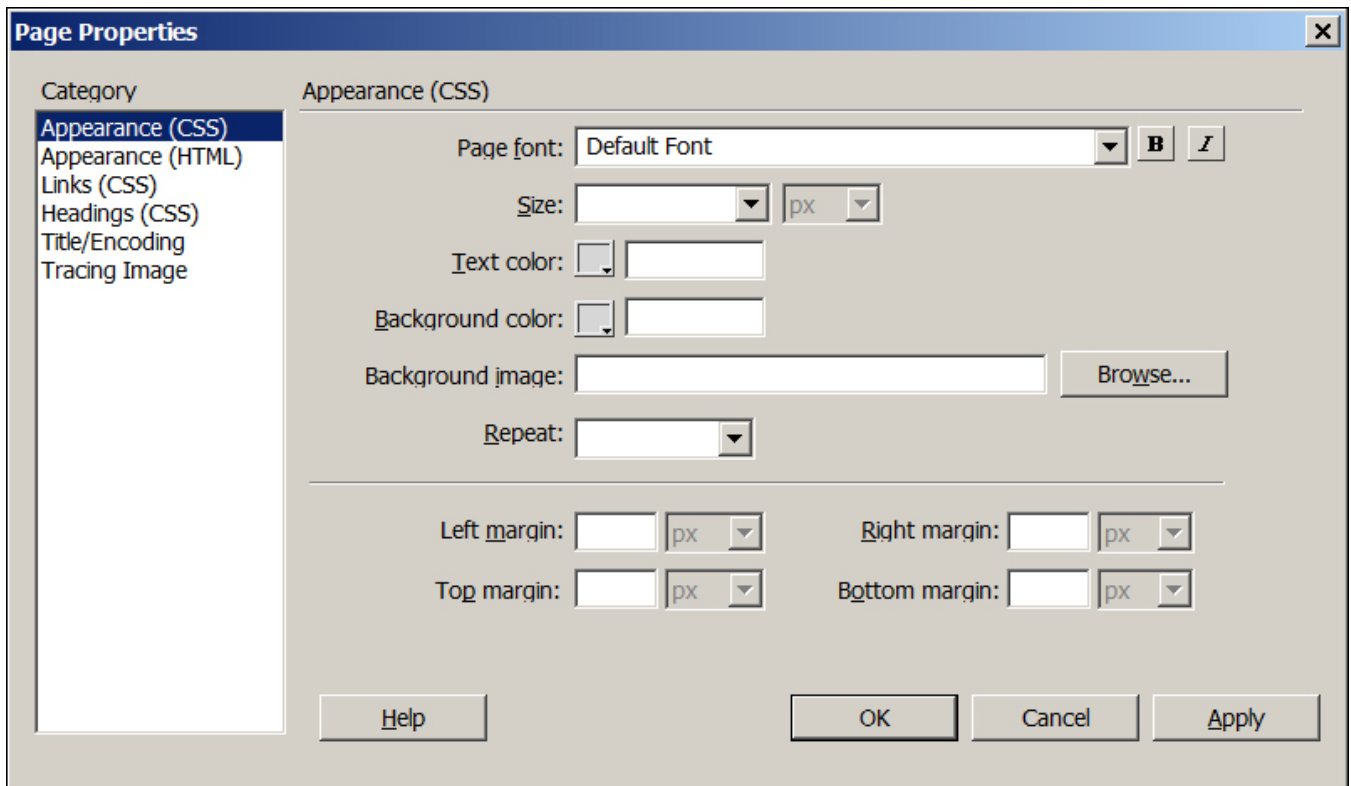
Page Properties

X

Category

Appearance (CSS)
Appearance (HTML)
Links (CSS)
Headings (CSS)
Title/Encoding
Tracing Image

Appearance (CSS)

Page font: Default Font B I

Size: px

Text color:

Background color:

Background image: Browse...

Repeat:

Left margin: px Right margin: px

Top margin: px Bottom margin: px

Help OK Cancel Apply